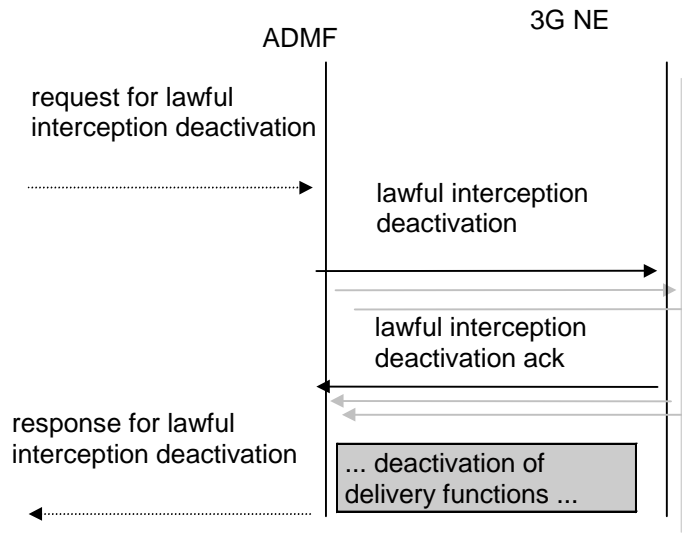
3G NE

ADMF

request for lawful interception deactivation

lawful interception deactivation

lawful interception deactivation ack

response for lawful interception deactivation

... deactivation of delivery functions ...